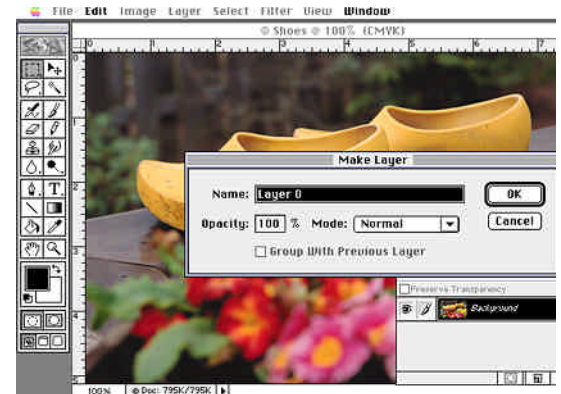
File Edit Image Layer Select Filter View Window

Shoes @ 100% (CMYK)

Make Layer

Name: Layer 0

OK

Opacity: 100 % Mode: Normal

Cancel

Group With Previous Layer

Preserve Transparency

Background

100%

Doc: 795K/795K